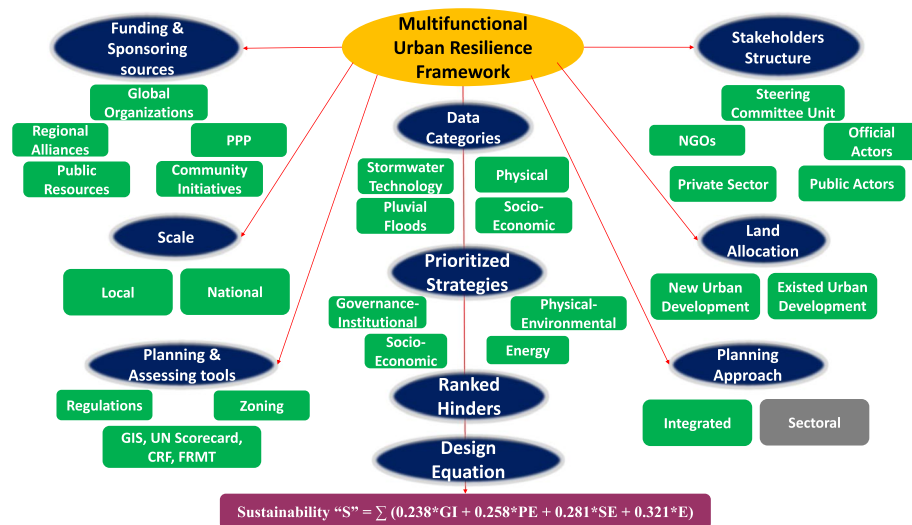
Multifunctional Urban Resilience Framework

Funding & Sponsoring sources

Global Organizations

Regional Alliances

PPP

Public Resources

Community Initiatives

Scale

Local

National

Planning & Assessing tools

Regulations

Zoning

GIS, UN Scorecard, CRF, FRMT

Data Categories

Stormwater Technology

Physical

Pluvial Floods

Socio-Economic

Prioritized Strategies

Governance-Institutional

Physical-Environmental

Socio-Economic

Energy

Ranked Hinders

Design Equation

Sustainability “S” = $\sum$ (0.238*GI + 0.258*PE + 0.281*SE + 0.321*E)

Stakeholders Structure

Steering Committee Unit

NGOs

Official Actors

Private Sector

Public Actors

Land Allocation

New Urban Development

Existed Urban Development

Planning Approach

Integrated

Sectoral